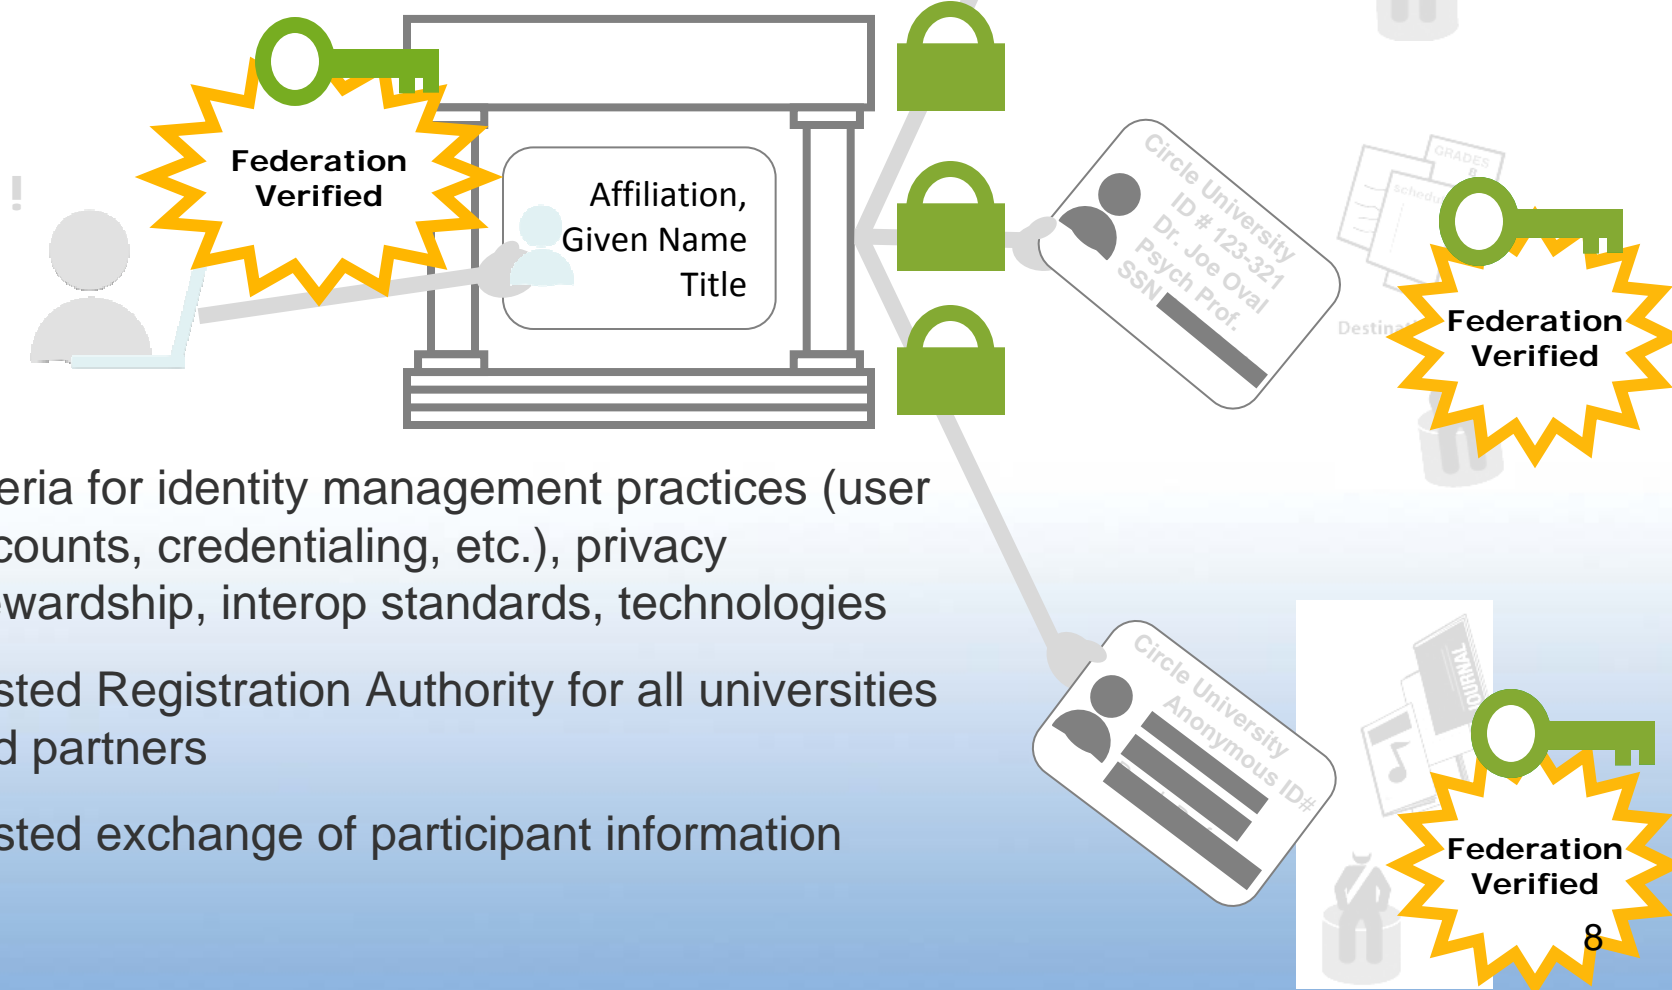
Federation Verified

Affiliation, Given Name Title

Circle University ID # 123-321 Dr. Joe Oval Psych Prof. SSN

GRADES

Destina

Federation Verified

eria for identity management practices (user counts, credentialing, etc.), privacy wardship, interop standards, technologies

sted Registration Authority for all universities d partners

sted exchange of participant information

Circle University Anonymous ID#

Federation Verified

8